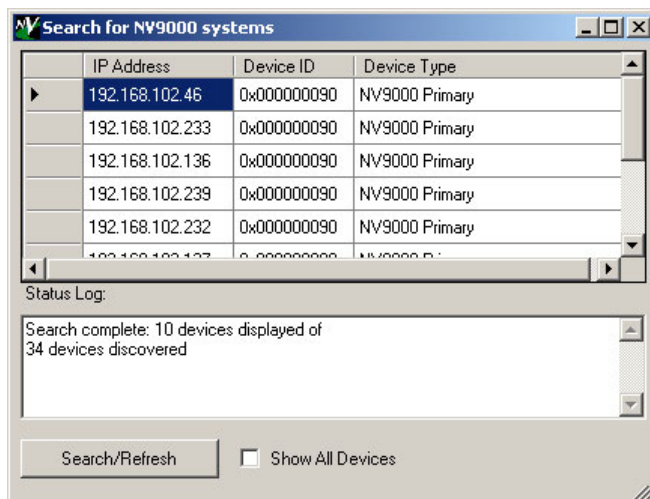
Search for NV9000 systems

| | IP Address | Device ID | Device Type |
|---|---|---|---|
| ▶ | 192.168.102.46 | 0x000000090 | NV9000 Primary |
| | 192.168.102.233 | 0x000000090 | NV9000 Primary |
| | 192.168.102.136 | 0x000000090 | NV9000 Primary |
| | 192.168.102.239 | 0x000000090 | NV9000 Primary |
| | 192.168.102.232 | 0x000000090 | NV9000 Primary |
| | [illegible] | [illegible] | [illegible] |

Status Log:

Search complete: 10 devices displayed of
34 devices discovered

Search/Refresh

Show All Devices